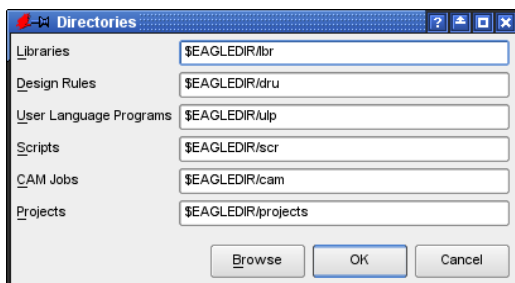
Directories

| | |
|---|---|
| Libraries | \$EAGLEDIR/lbr |
| Design Rules | \$EAGLEDIR/dru |
| User Language Programs | \$EAGLEDIR/ulp |
| Scripts | \$EAGLEDIR/scr |
| CAM Jobs | \$EAGLEDIR/cam |
| Projects | \$EAGLEDIR/projects |

Browse OK Cancel